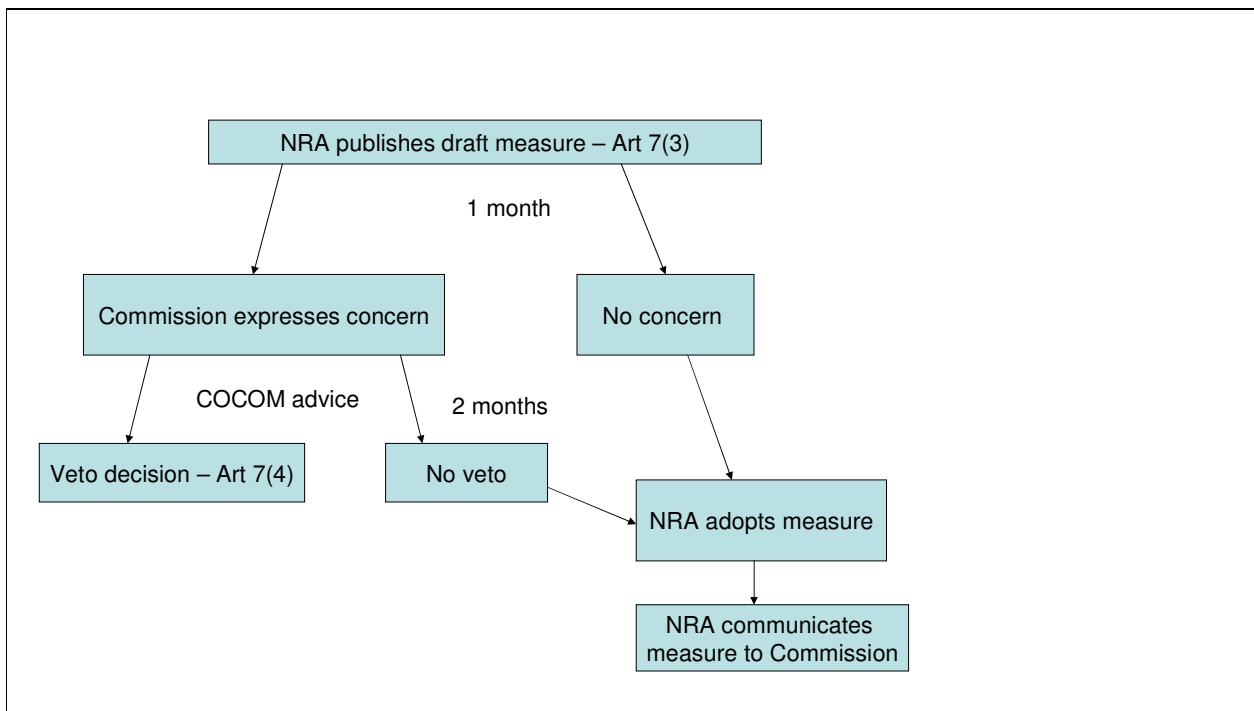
NRA publishes draft measure – Art 7(3)

1 month

Commission expresses concern

No concern

COCOM advice

2 months

Veto decision – Art 7(4)

No veto

NRA adopts measure

NRA communicates measure to Commission